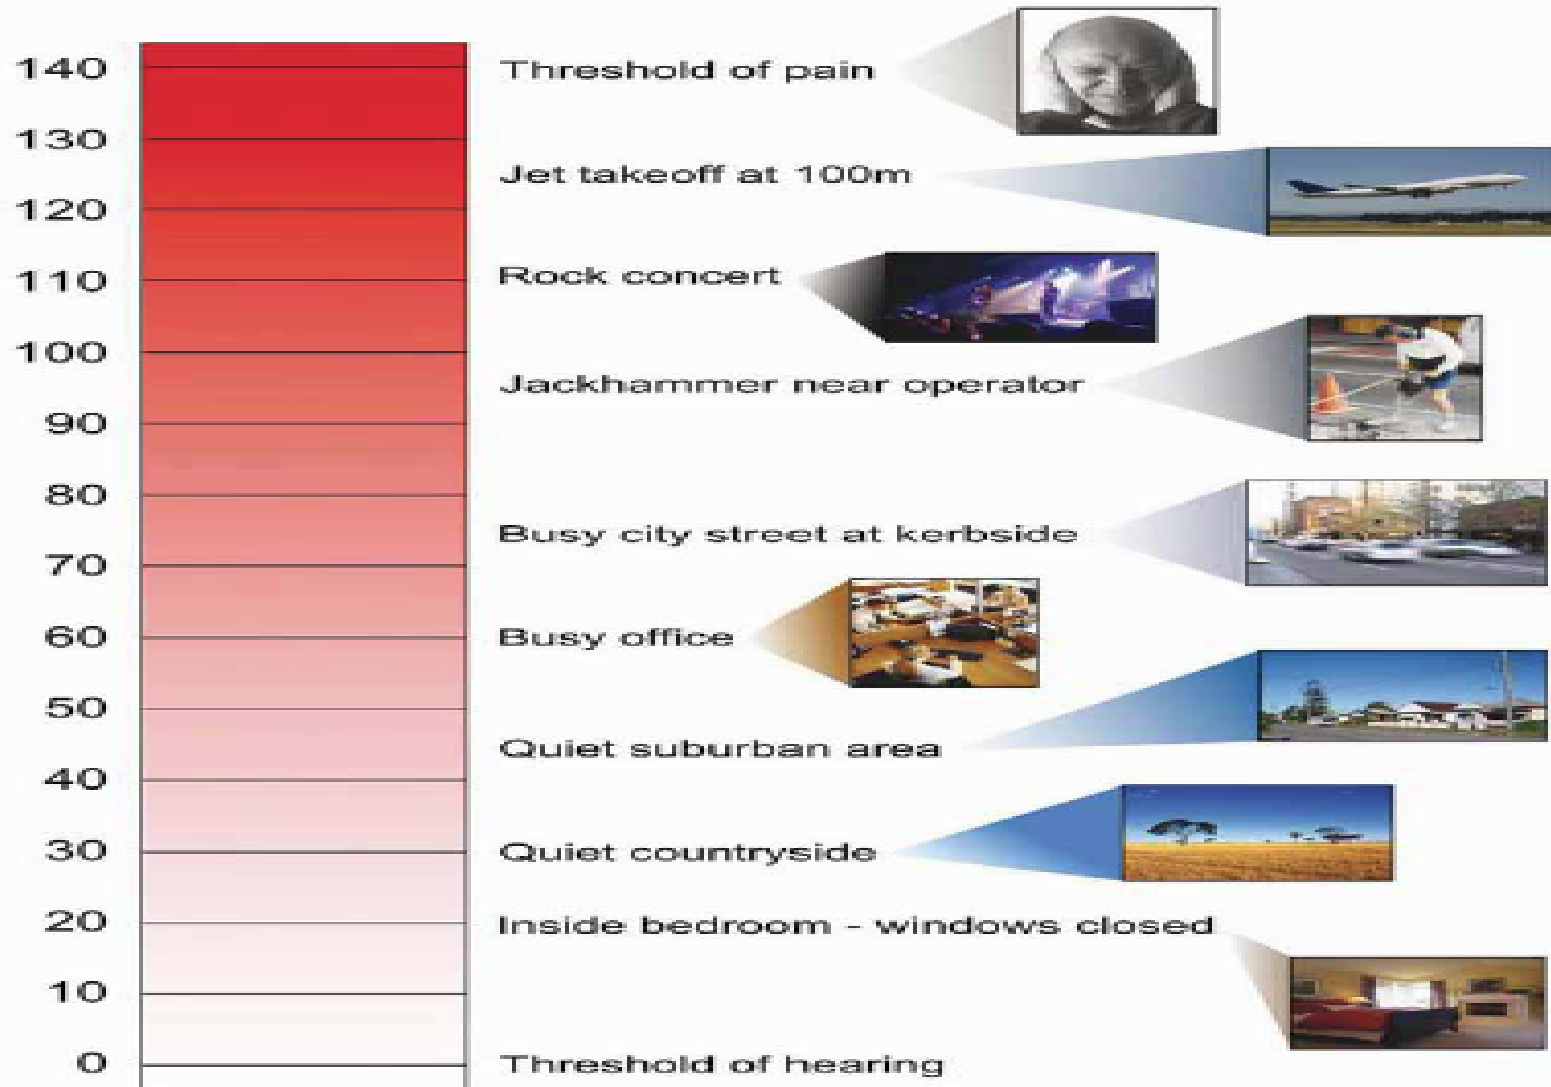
140
130
120
110
100
90
80
70
60
50
40
30
20
10
0

Threshold of pain
Jet takeoff at 100m
Rock concert
Jackhammer near operator
Busy city street at kerbside
Busy office
Quiet suburban area
Quiet countryside
Inside bedroom - windows closed
Threshold of hearing